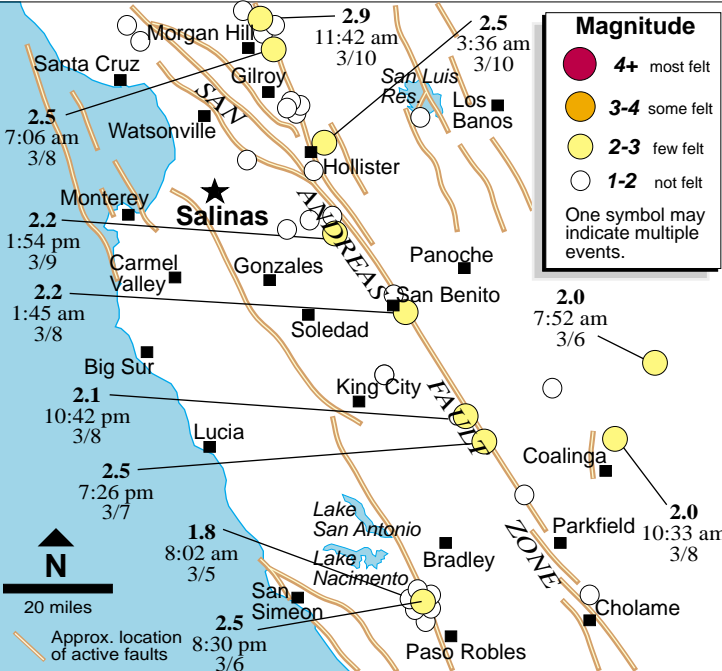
Magnitude
4+ most felt
3-4 some felt
2-3 few felt
1-2 not felt
One symbol may indicate multiple events.

2.9
11:42 am
3/10

2.5
3:36 am
3/10

Morgan Hill
Santa Cruz
Gilroy
San Luis Res.
Los Banos

2.5
7:06 am
3/8

Watsonville
Hollister
SAN ANDREAS FAULT ZONE

Monterey
Salinas

2.2
1:54 pm
3/9

Carmel Valley
Gonzales
Panoche

2.2
1:45 am
3/8

San Benito
Soledad

2.0
7:52 am
3/6

Big Sur
King City

2.1
10:42 pm
3/8

Lucia
Coalinga

2.5
7:26 pm
3/7

2.0
10:33 am
3/8

Lake San Antonio
Parkfield
N
Lake Nacimento
Bradley

1.8
8:02 am
3/5

20 miles
San Simeon
Cholame

2.5
8:30 pm
3/6

Approx. location of active faults
Paso Robles